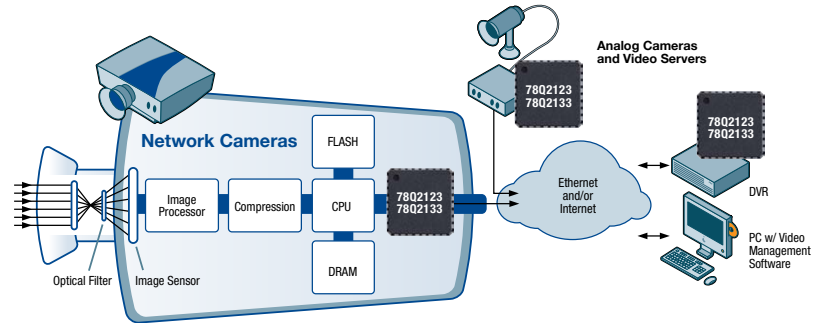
Analog Cameras and Video Servers

78Q2123
78Q2133

Network Cameras

FLASH

Image Processor

Compression

CPU

78Q2123
78Q2133

DRAM

Ethernet and/or Internet

78Q2123
78Q2133

DVR

PC w/ Video Management Software

Optical Filter

Image Sensor